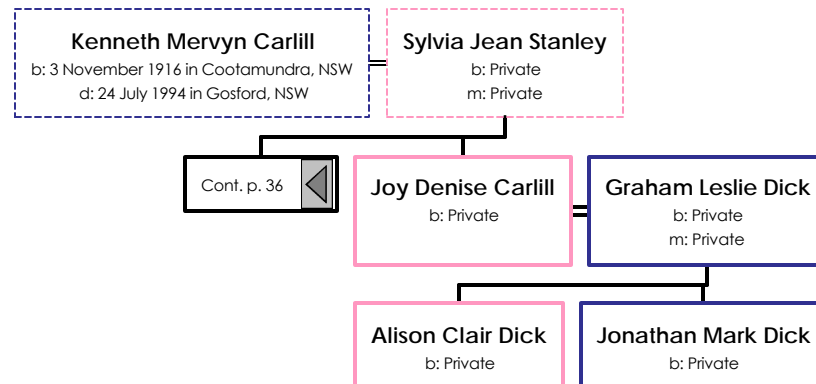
Kenneth Mervyn Carlill
b: 3 November 1916 in Cootamundra, NSW
d: 24 July 1994 in Gosford, NSW

Sylvia Jean Stanley
b: Private
m: Private

Cont. p. 36

Joy Denise Carlill
b: Private

Graham Leslie Dick
b: Private
m: Private

Alison Clair Dick
b: Private

Jonathan Mark Dick
b: Private